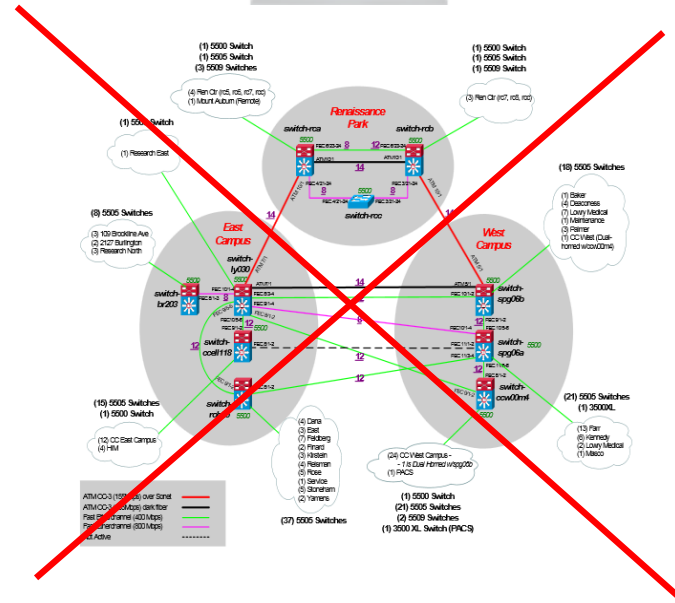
(1) 5500 Switch
(1) 5505 Switch
(3) 5509 Switches

(4) Ren Ctr (rc5, rc6, rc7, rcc)
(1) Mount Auburn (Remote)

(1) 5500 Switch
(1) 5505 Switch
(1) 5509 Switch

(3) Ren Ctr (rc7, rc8, rcd)

(1) 5500 Switch

(1) Research East

Renaissance Park

switch-rca
switch-rcb
5500
5509
FEC 8/23-24
FEC 8/23-24
ATM 2/1
ATM 2/1
8
12
14
FEC 4/21-24
FEC 3/21-24
8
8
5500
switch-rcc

(18) 5505 Switches

(1) Baker
(4) Deaconess
(7) Lowry Medical
(1) Maintenance
(3) Palmer
(1) CC West (Dual-homed w/ccw00m4)

(8) 5505 Switches

(3) 109 Brookline Ave
(2) 2127 Burlington
(3) Research North

East Campus

West Campus

switch-ly030
switch-br203
5509
5500
14
14
14
12
8
12
12
switch-spg06b
switch-ccell118
5500
switch-spg06a
5500
12
12
switch-ccw00m4
switch-rot
5500

(15) 5505 Switches
(1) 5500 Switch

(12) CC East Campus
(4) HIM

(4) Dana
(3) East
(7) Feldberg
(4) Finard
(3) Kirstein
(3) Reisman
(5) Rose
(1) Service
(3) Stoneman
(2) Yamins

(37) 5505 Switches

(24) CC West Campus - 1 is Dual Homed w/spg06b
(1) PACS

(1) 5500 Switch
(21) 5505 Switches
(2) 5509 Switches
(1) 3500 XL Switch (PACS)

(21) 5505 Switches
(1) 3500XL

(13) Farr
(1) Kennedy
(6) Lowry Medical
(1) Masco

ATM OC-3 (155Mbps) over Sonet
ATM OC-3 (155Mbps) dark fiber
Fast Etherchannel (400 Mbps)
Fast Etherchannel (800 Mbps)
Not Active